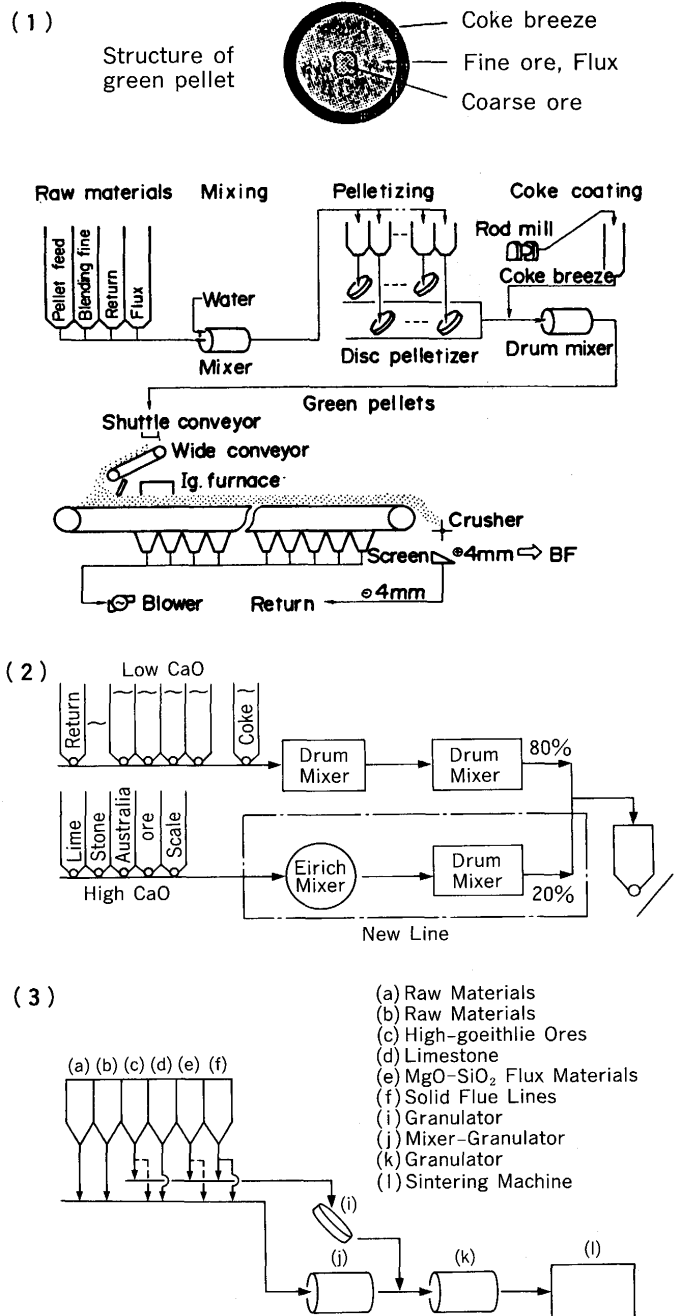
(1)

Structure of green pellet

Coke breeze
Fine ore, Flux
Coarse ore

Raw materials  Mixing  Pelletizing  Coke coating

Pellet feed
Blending fine
Return
Flux

Water
Mixer
Disc pelletizer
Rod mill
Coke breeze
Drum mixer
Green pellets
Shuttle conveyor
Wide conveyor
Ig. furnace
Crusher
Screen
$\oplus$4mm ⇨ BF
$\ominus$4mm
Blower
Return

(2)

Low CaO
Return
Coke
Drum Mixer
Drum Mixer
80%
Lime
Stone
Australia
ore
Scale
High CaO
Eirich Mixer
Drum Mixer
20%
New Line

(3)

(a) Raw Materials
(b) Raw Materials
(c) High-goeithlie Ores
(d) Limestone
(e) MgO-SiO$_2$ Flux Materials
(f) Solid Flue Lines
(i) Granulator
(j) Mixer-Granulator
(k) Granulator
(l) Sintering Machine

(a) (b) (c) (d) (e) (f)
(i)
(j)
(k)
(l)